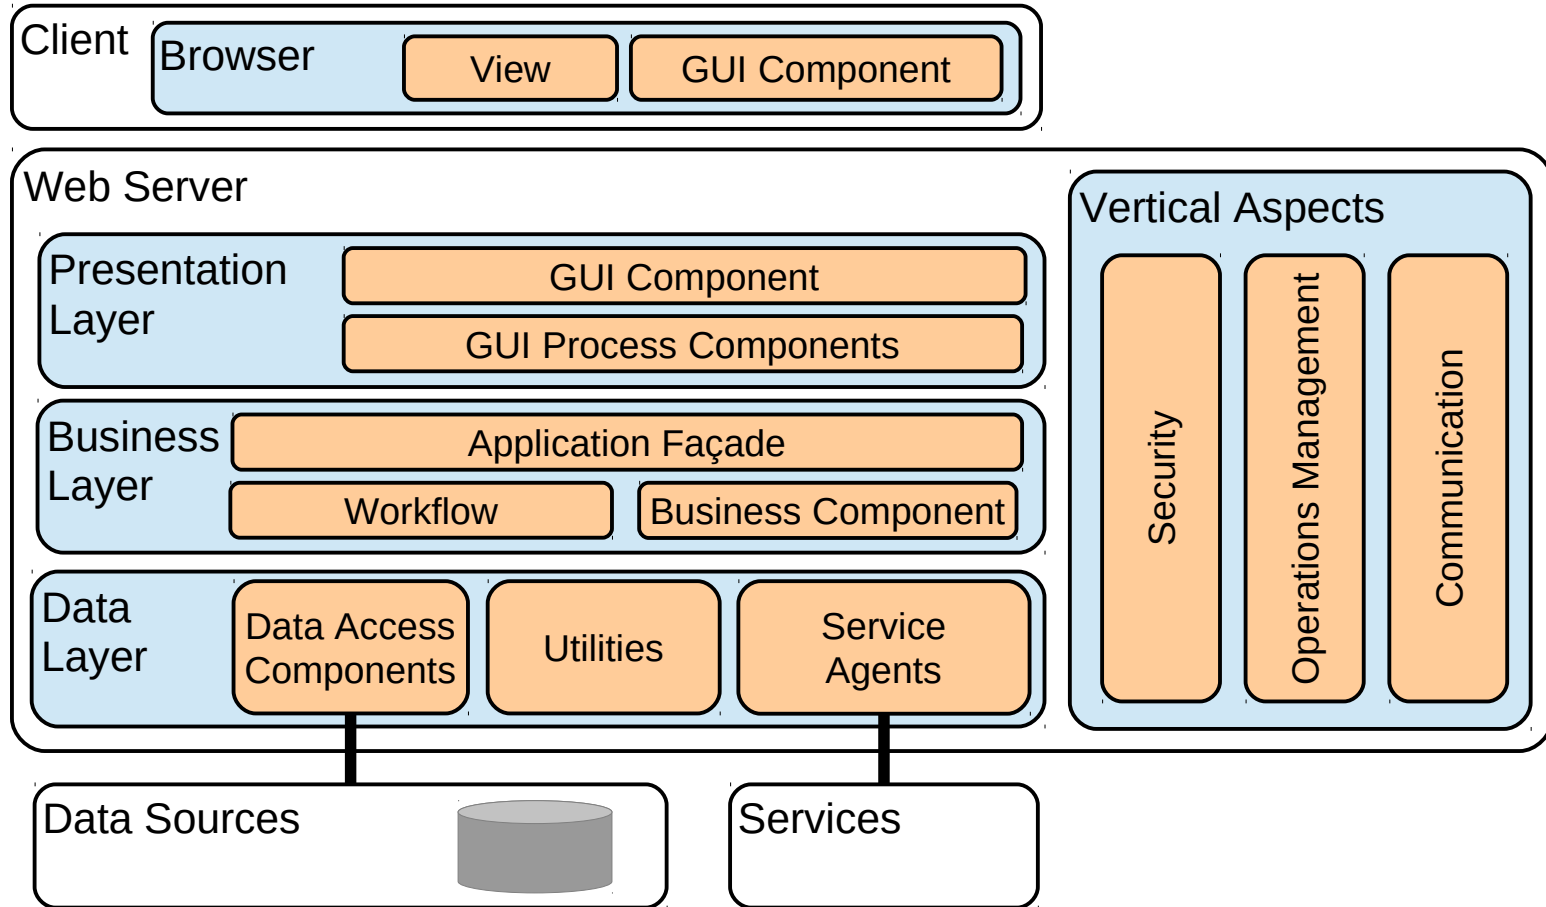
Client
Browser
View
GUI Component

Web Server
Presentation Layer
GUI Component
GUI Process Components
Business Layer
Application Façade
Workflow
Business Component
Data Layer
Data Access Components
Utilities
Service Agents

Vertical Aspects
Security
Operations Management
Communication

Data Sources
Services